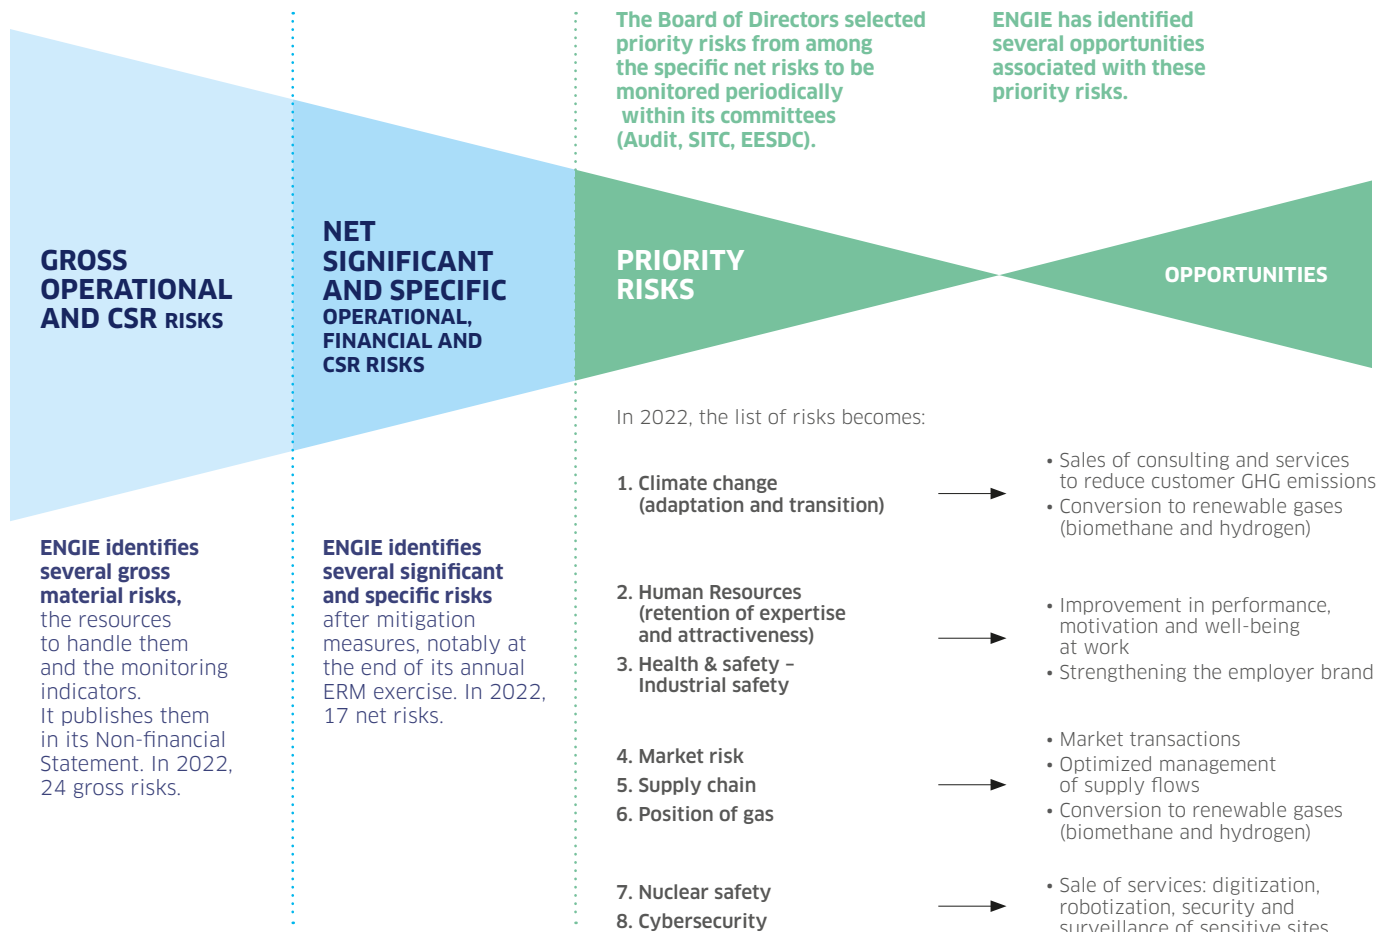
The Board of Directors selected priority risks from among the specific net risks to be monitored periodically within its committees (Audit, SITC, EESDC).

ENGIE has identified several opportunities associated with these priority risks.

GROSS OPERATIONAL AND CSR RISKS

NET SIGNIFICANT AND SPECIFIC OPERATIONAL, FINANCIAL AND CSR RISKS

PRIORITY RISKS

OPPORTUNITIES

ENGIE identifies several gross material risks, the resources to handle them and the monitoring indicators. It publishes them in its Non-financial Statement. In 2022, 24 gross risks.

ENGIE identifies several significant and specific risks after mitigation measures, notably at the end of its annual ERM exercise. In 2022, 17 net risks.

In 2022, the list of risks becomes:

1. Climate change (adaptation and transition)

• Sales of consulting and services to reduce customer GHG emissions
• Conversion to renewable gases (biomethane and hydrogen)

2. Human Resources (retention of expertise and attractiveness)
3. Health & safety – Industrial safety

• Improvement in performance, motivation and well-being at work
• Strengthening the employer brand

4. Market risk
5. Supply chain
6. Position of gas

• Market transactions
• Optimized management of supply flows
• Conversion to renewable gases (biomethane and hydrogen)

7. Nuclear safety
8. Cybersecurity

• Sale of services: digitization, robotization, security and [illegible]